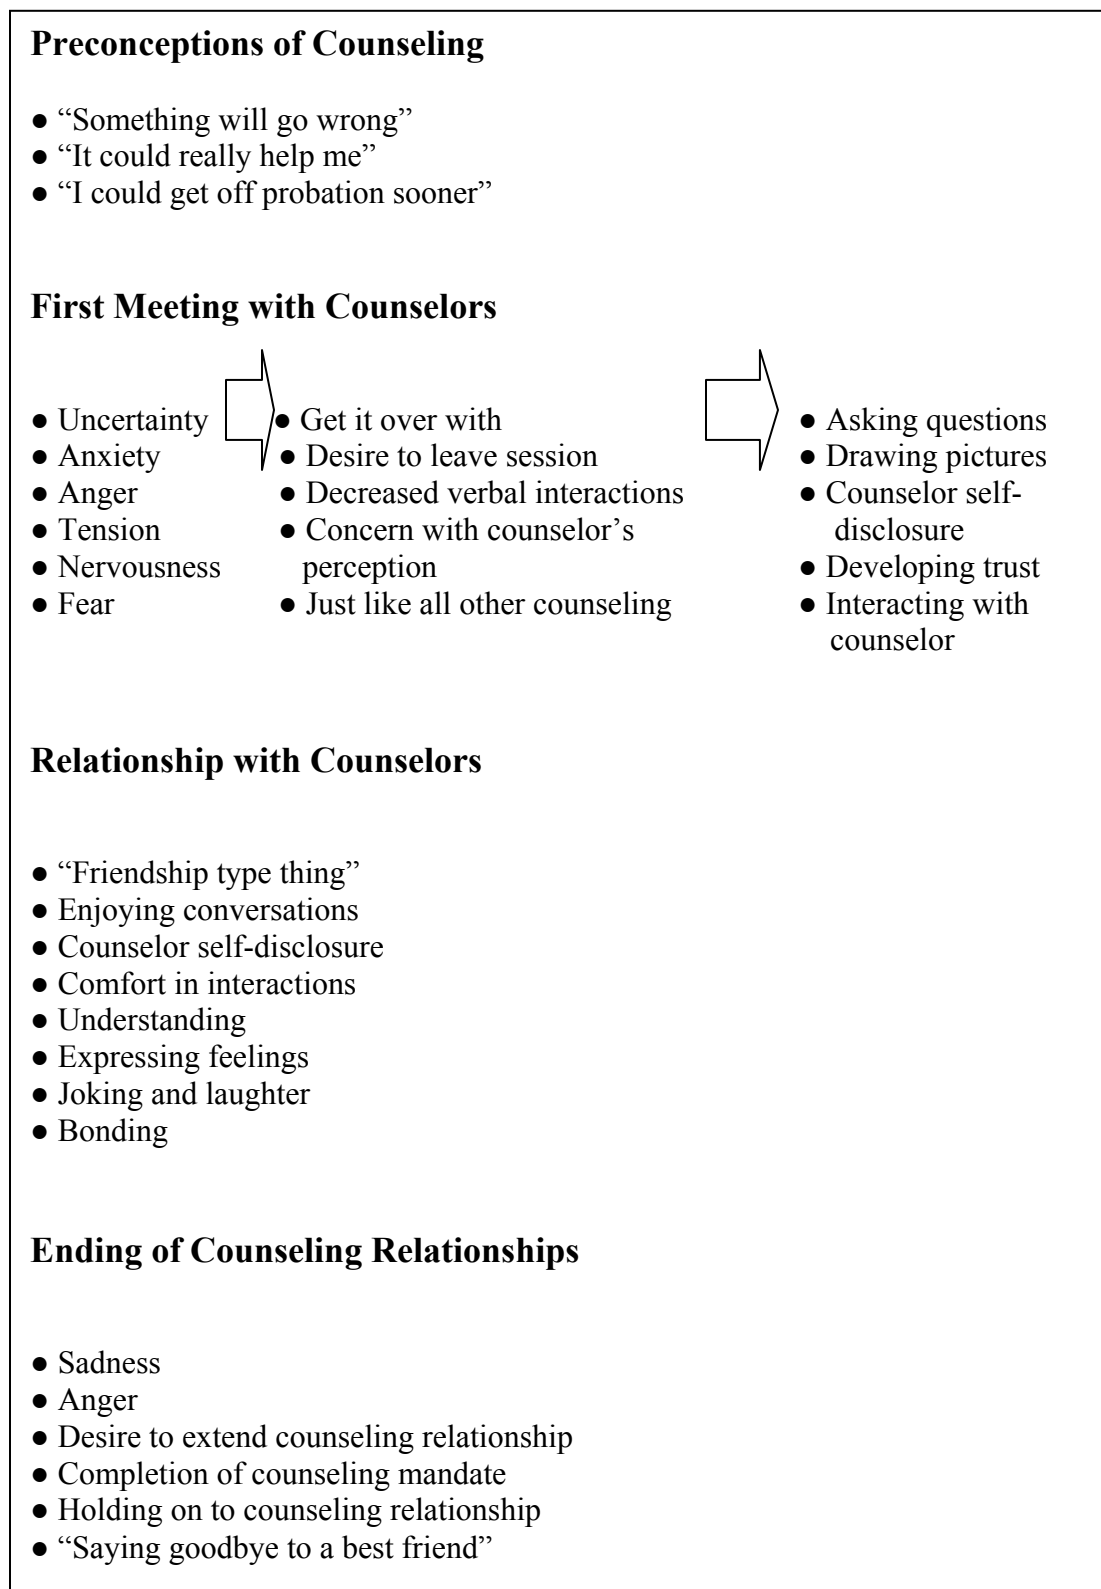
**Preconceptions of Counseling**

● "Something will go wrong"
● "It could really help me"
● "I could get off probation sooner"

**First Meeting with Counselors**

● Uncertainty
● Anxiety
● Anger
● Tension
● Nervousness
● Fear

● Get it over with
● Desire to leave session
● Decreased verbal interactions
● Concern with counselor's perception
● Just like all other counseling

● Asking questions
● Drawing pictures
● Counselor self-disclosure
● Developing trust
● Interacting with counselor

**Relationship with Counselors**

● "Friendship type thing"
● Enjoying conversations
● Counselor self-disclosure
● Comfort in interactions
● Understanding
● Expressing feelings
● Joking and laughter
● Bonding

**Ending of Counseling Relationships**

● Sadness
● Anger
● Desire to extend counseling relationship
● Completion of counseling mandate
● Holding on to counseling relationship
● "Saying goodbye to a best friend"